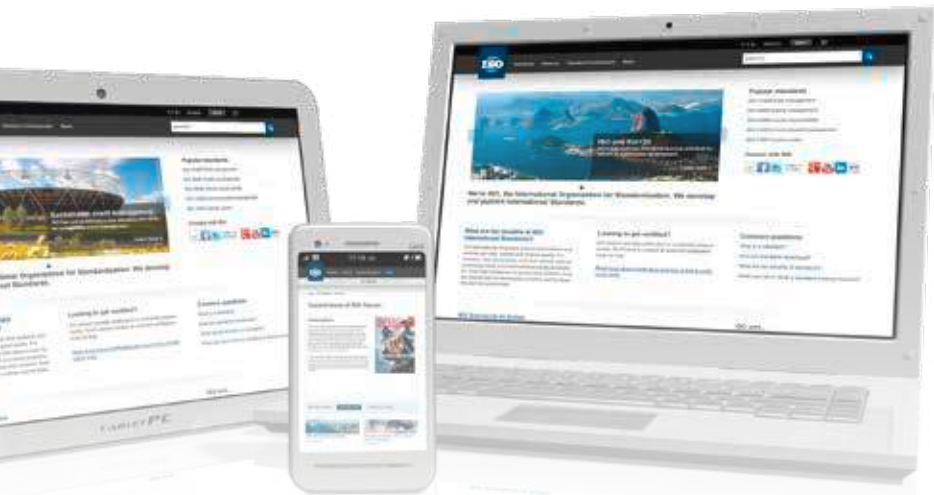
ISO

Popular standards

We're ISO, the International Organization for Standardization. We develop and publish International Standards.

What are the benefits of ISO International Standards?

Looking to get certified?

Common questions

Popular standards

Sustainable event management

Looking to get certified?

Common questions

ational Organization for Standardization. We develop
nal Standards.

Tablet PC

ISO